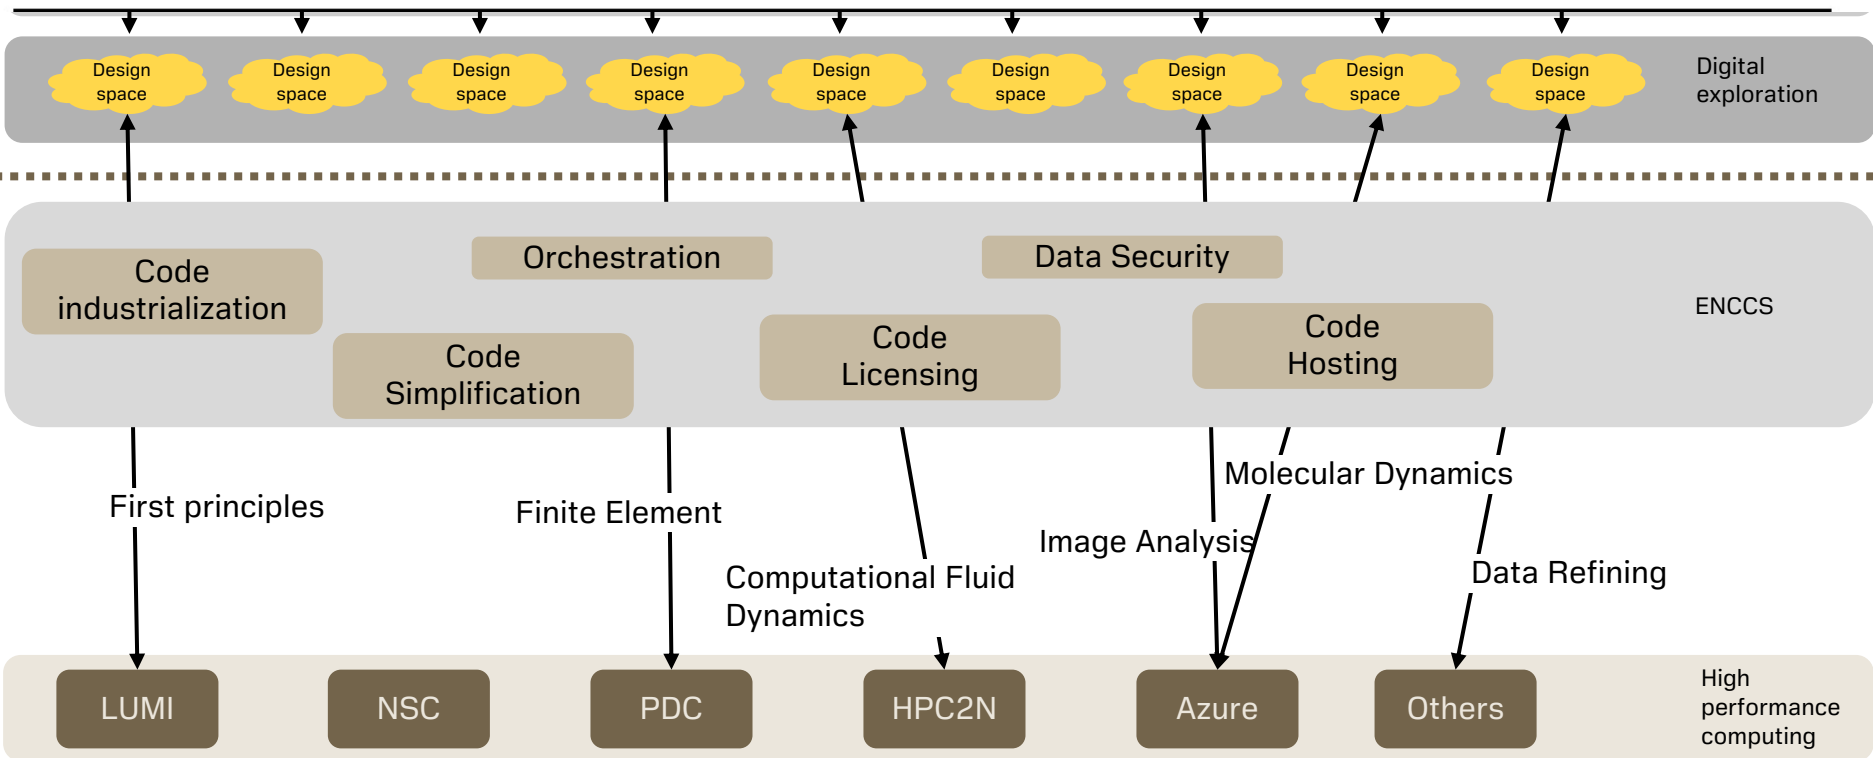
Design space
Design space
Design space
Design space
Design space
Design space
Design space
Design space
Design space
Digital exploration

Code industrialization
Orchestration
Data Security
ENCCS
Code Simplification
Code Licensing
Code Hosting

First principles
Finite Element
Computational Fluid Dynamics
Image Analysis
Molecular Dynamics
Data Refining

LUMI
NSC
PDC
HPC2N
Azure
Others
High performance computing